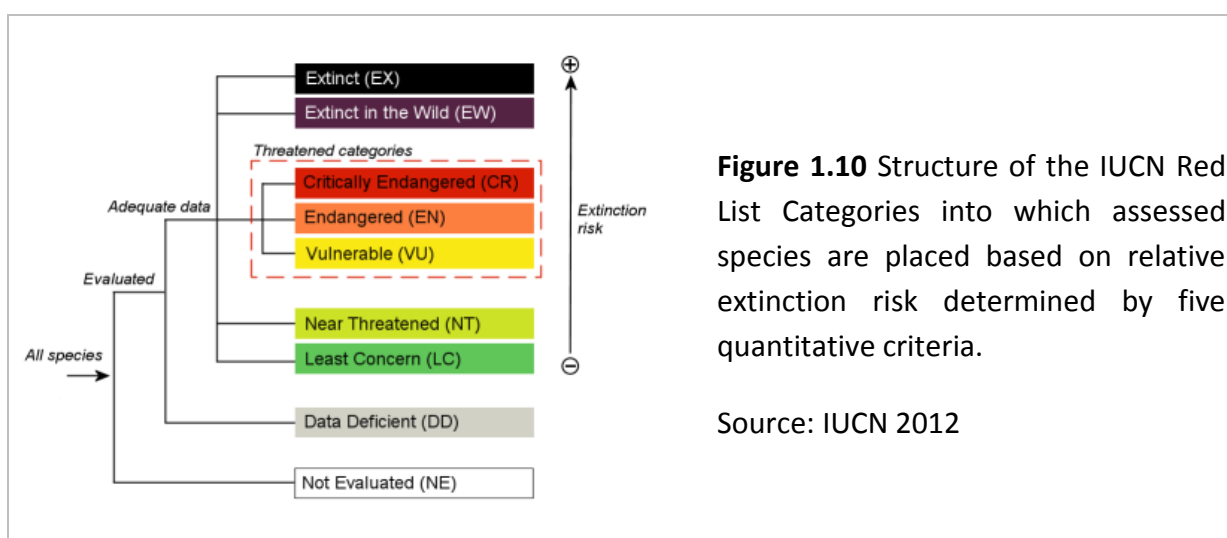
Extinct (EX)
Extinct in the Wild (EW)
Threatened categories
Critically Endangered (CR)
Endangered (EN)
Vulnerable (VU)
Adequate data
Evaluated
All species
Near Threatened (NT)
Least Concern (LC)
Data Deficient (DD)
Not Evaluated (NE)
$\oplus$
Extinction risk
$\ominus$

**Figure 1.10** Structure of the IUCN Red List Categories into which assessed species are placed based on relative extinction risk determined by five quantitative criteria.

Source: IUCN 2012